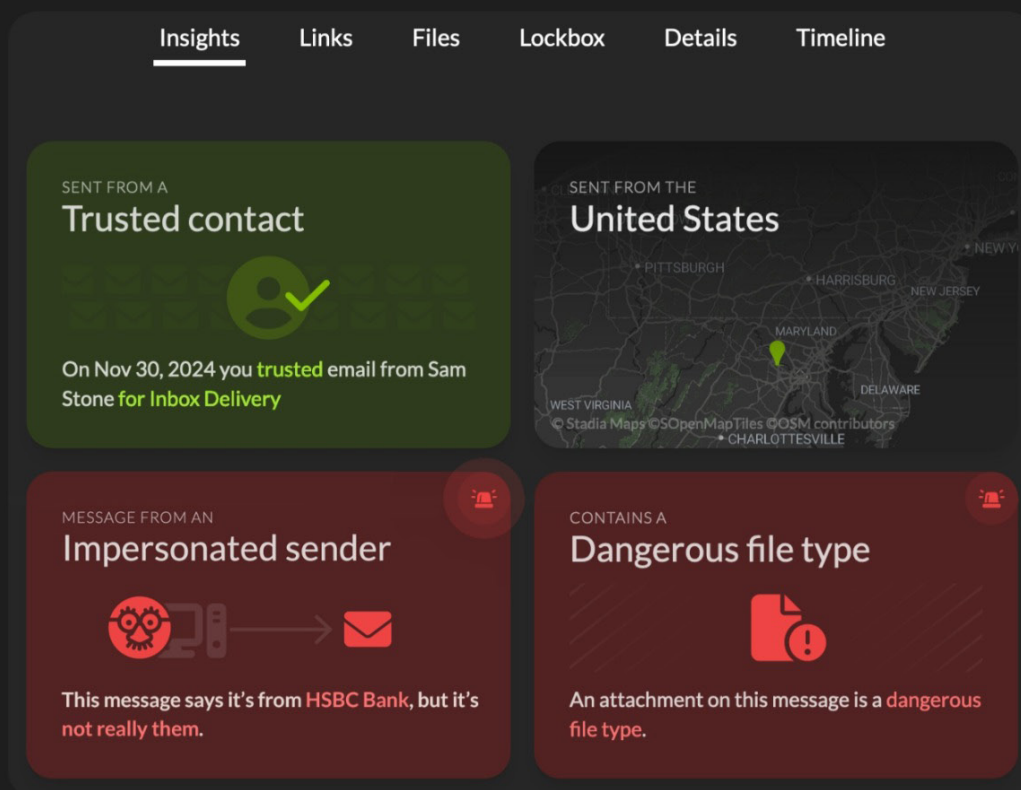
Insights Links Files Lockbox Details Timeline

SENT FROM A
Trusted contact

On Nov 30, 2024 you trusted email from Sam Stone for Inbox Delivery

SENT FROM THE
United States

NEW YO
PITTSBURGH
HARRISBURG
NEW JERSEY
MARYLAND
DELAWARE
WEST VIRGINIA
© Stadia Maps ©OpenMapTiles ©OSM contributors
CHARLOTTESVILLE

MESSAGE FROM AN
Impersonated sender

This message says it's from HSBC Bank, but it's not really them.

CONTAINS A
Dangerous file type

An attachment on this message is a dangerous file type.